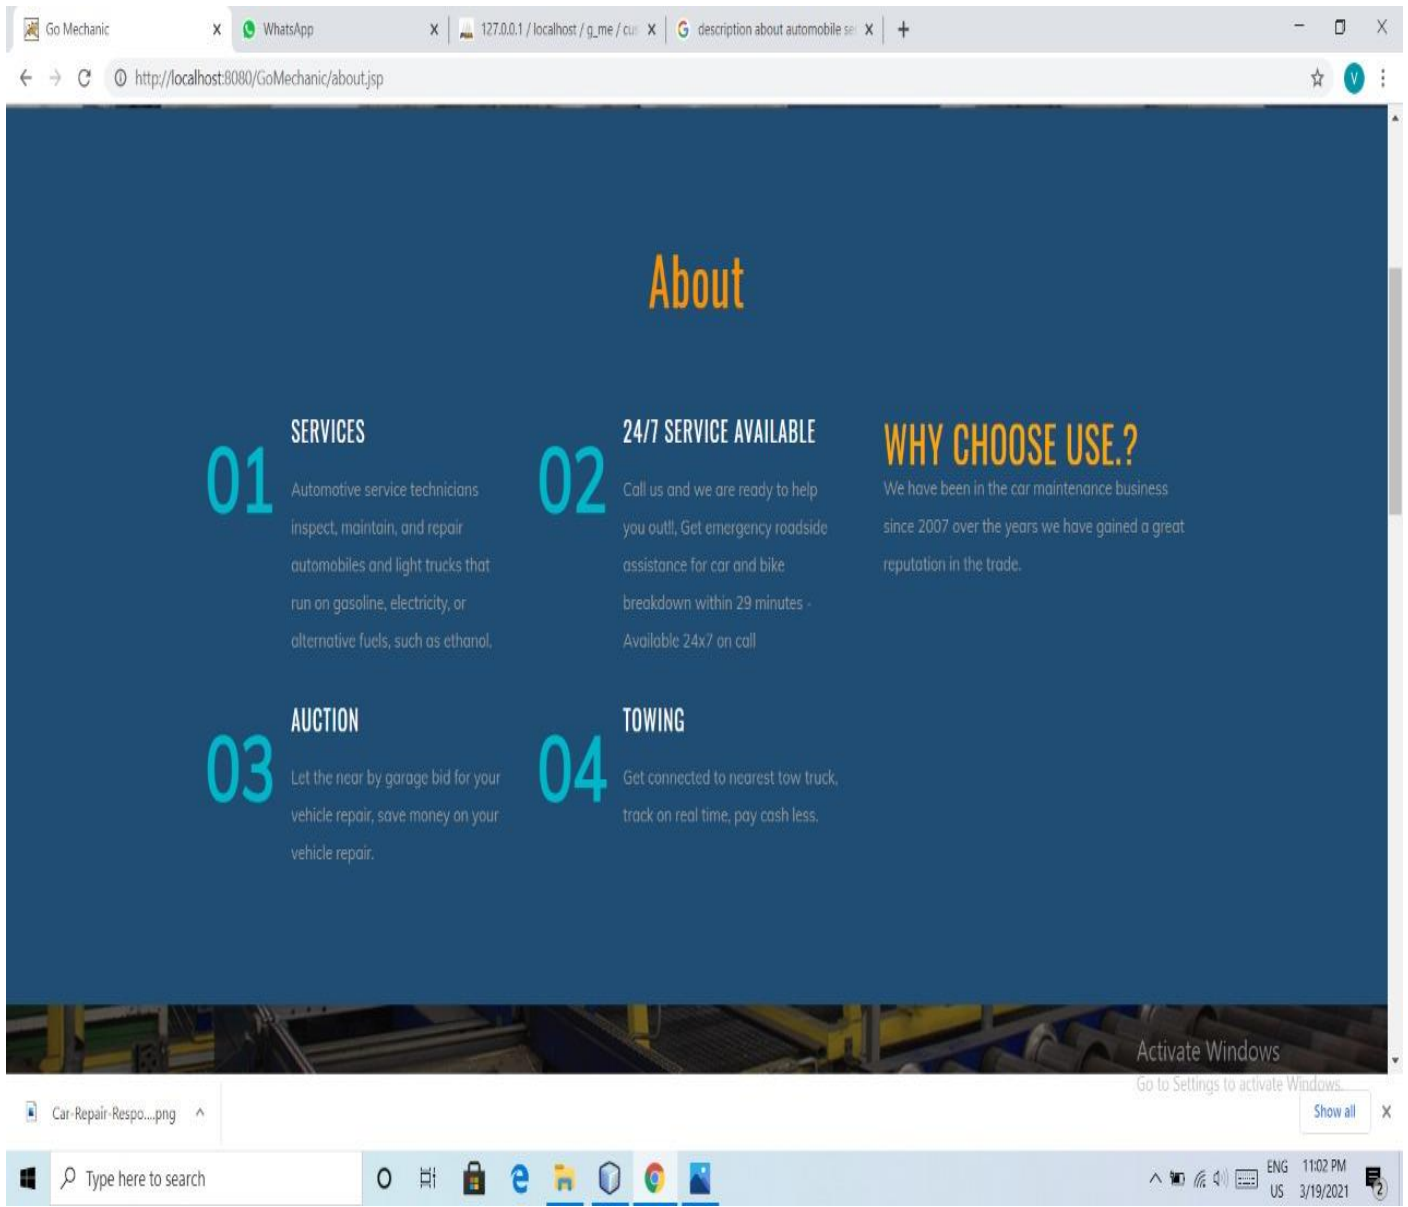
Go Mechanic X WhatsApp X 127.0.0.1 / localhost / g_me / cu X description about automobile se X +

http://localhost:8080/GoMechanic/about.jsp

V

About

01 SERVICES

Automotive service technicians inspect, maintain, and repair automobiles and light trucks that run on gasoline, electricity, or alternative fuels, such as ethanol.

02 24/7 SERVICE AVAILABLE

Call us and we are ready to help you out!, Get emergency roadside assistance for car and bike breakdown within 29 minutes - Available 24x7 on call

WHY CHOOSE USE.?

We have been in the car maintenance business since 2007 over the years we have gained a great reputation in the trade.

03 AUCTION

Let the near by garage bid for your vehicle repair, save money on your vehicle repair.

04 TOWING

Get connected to nearest tow truck, track on real time, pay cash less.

Activate Windows
Go to Settings to activate Windows.

Car-Repair-Respo....png ^

Show all X

Type here to search

ENG US 11:02 PM 3/19/2021

2